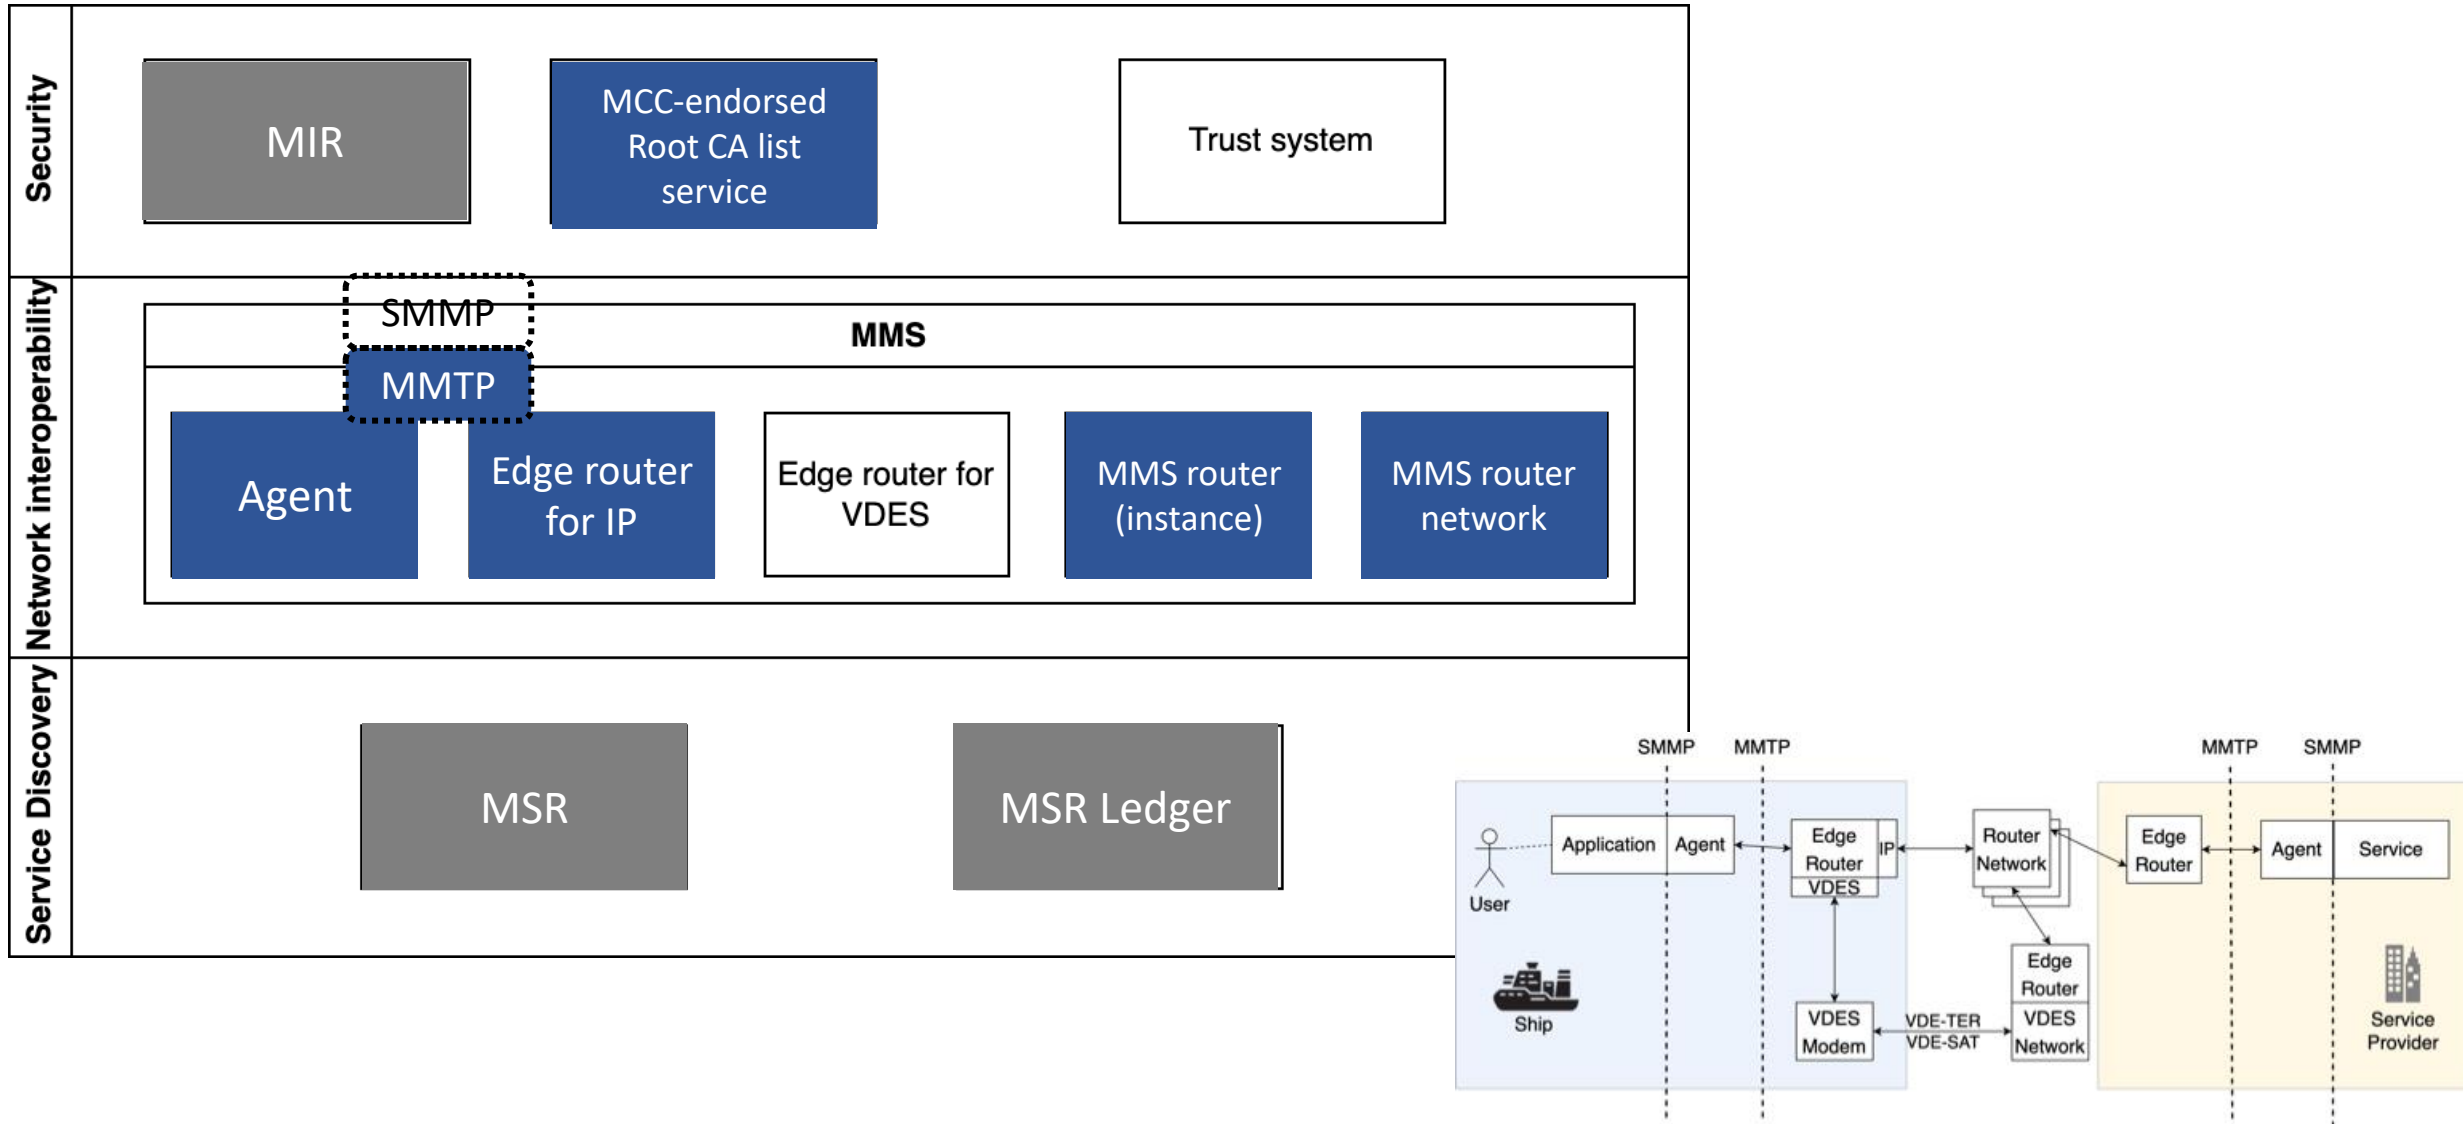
Security

MIR

MCC-endorsed Root CA list service

Trust system

Network interoperability

SMMP

MMS

MMTP

Agent

Edge router for IP

Edge router for VDES

MMS router (instance)

MMS router network

Service Discovery

MSR

MSR Ledger

SMMP MMTP MMTP SMMP

User

Application

Agent

Edge Router

IP

VDES

Router Network

Edge Router

Agent

Service

Ship

VDES Modem

VDE-TER VDE-SAT

Edge Router

VDES Network

Service Provider